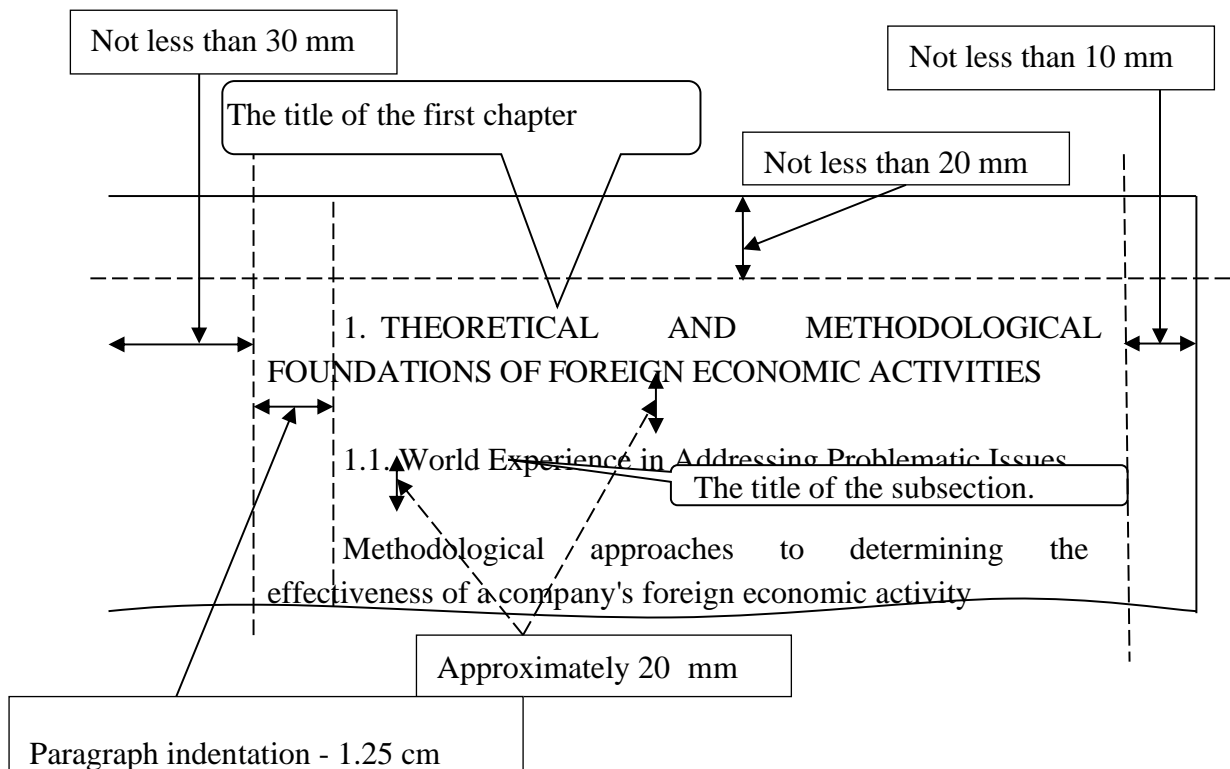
Not less than 30 mm

Not less than 10 mm

The title of the first chapter

Not less than 20 mm

1. THEORETICAL AND METHODOLOGICAL FOUNDATIONS OF FOREIGN ECONOMIC ACTIVITIES

1.1. World Experience in Addressing Problematic Issues

The title of the subsection.

Methodological approaches to determining the effectiveness of a company's foreign economic activity

Approximately 20 mm

Paragraph indentation - 1.25 cm